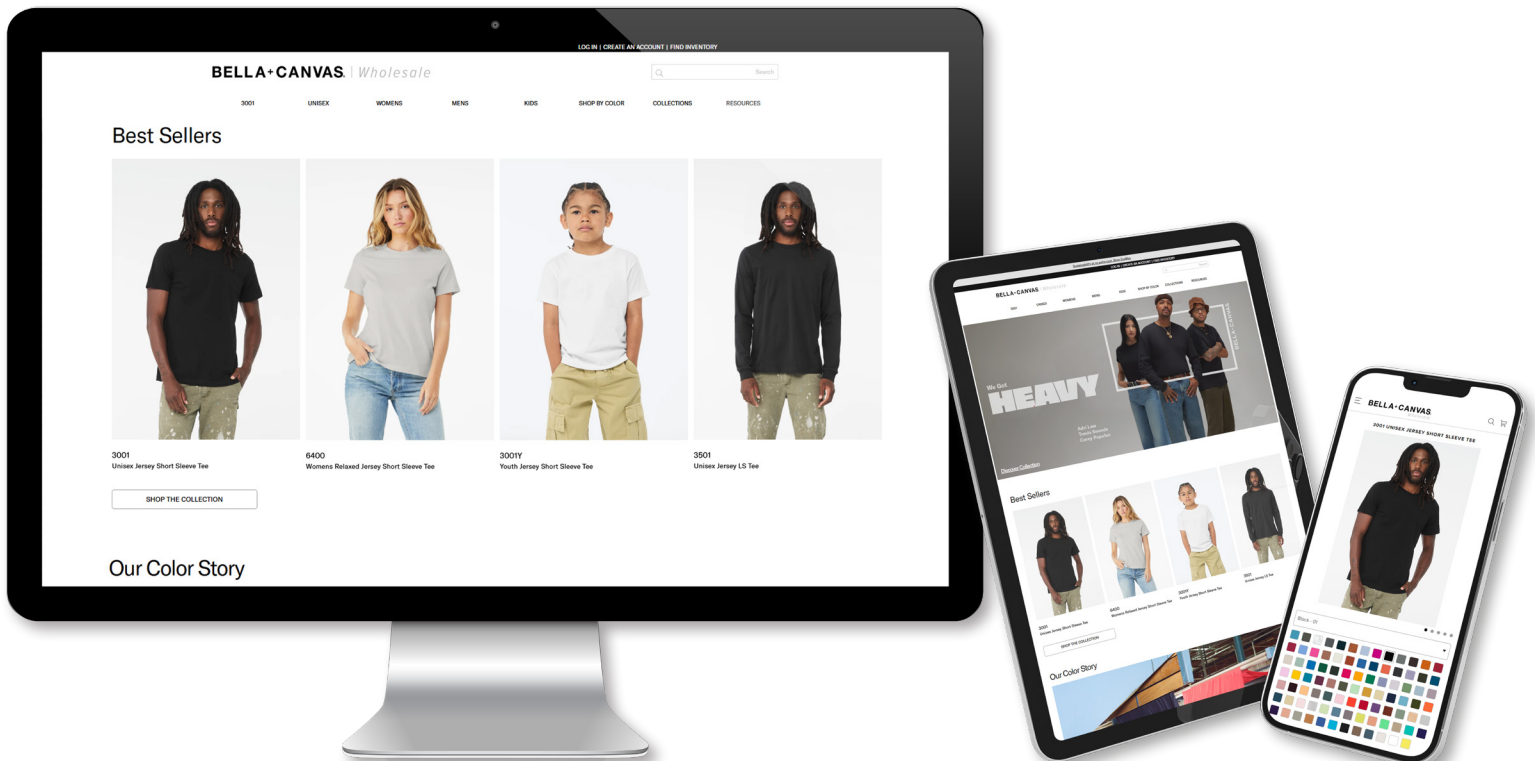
LOG IN | CREATE AN ACCOUNT | FIND INVENTORY

BELLA+CANVAS | Wholesale

Search

3001 UNISEX WOMENS MENS KIDS SHOP BY COLOR COLLECTIONS RESOURCES

Best Sellers

3001
Unisex Jersey Short Sleeve Tee

6400
Womens Relaxed Jersey Short Sleeve Tee

3001Y
Youth Jersey Short Sleeve Tee

3501
Unisex Jersey LS Tee

SHOP THE COLLECTION

Our Color Story

BELLA+CANVAS

We Got
HEAVY

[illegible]

Discover Collection

Best Sellers

3001
Unisex Jersey Short Sleeve Tee

6400
Womens Relaxed Jersey Short Sleeve Tee

3001Y
Youth Jersey Short Sleeve Tee

3501
Unisex Jersey LS Tee

SHOP THE COLLECTION

Our Color Story

BELLA+CANVAS

3001 UNISEX JERSEY SHORT SLEEVE TEE

Black - 01